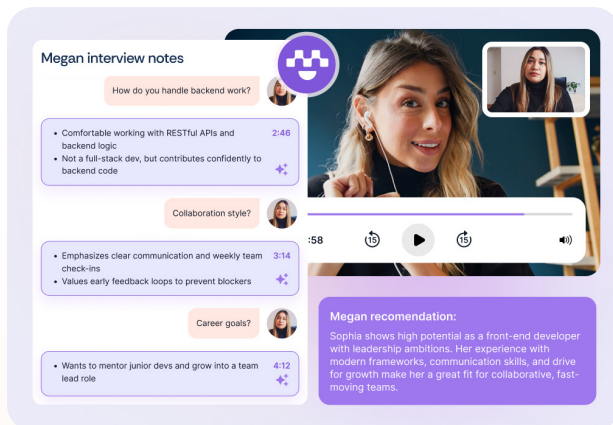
Megan interview notes

How do you handle backend work?

• Comfortable working with RESTful APIs and backend logic
• Not a full-stack dev, but contributes confidently to backend code

2:46

Collaboration style?

• Emphasizes clear communication and weekly team check-ins
• Values early feedback loops to prevent blockers

3:14

Career goals?

• Wants to mentor junior devs and grow into a team lead role

4:12

:58

15

15

Megan recomendation:

Sophia shows high potential as a front-end developer with leadership ambitions. Her experience with modern frameworks, communication skills, and drive for growth make her a great fit for collaborative, fast-moving teams.